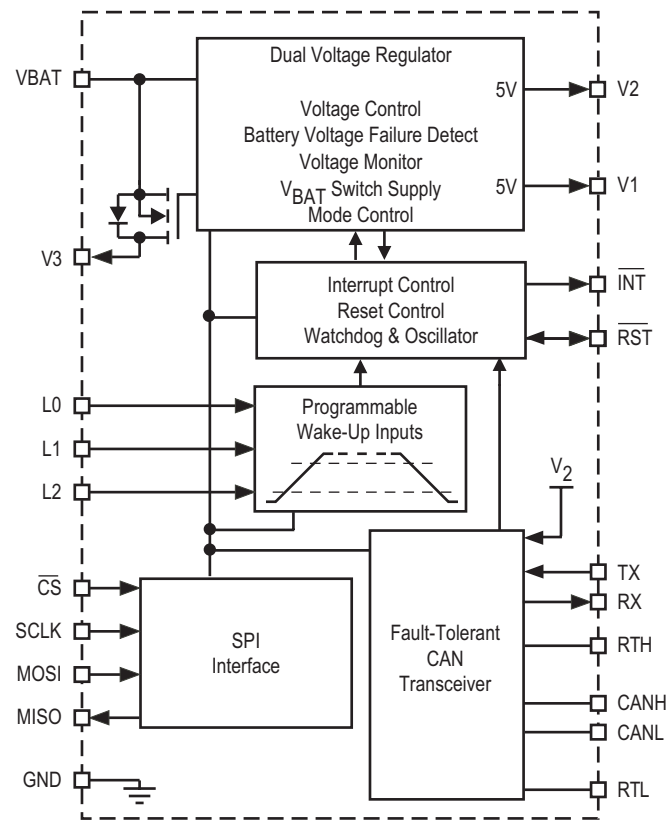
Dual Voltage Regulator

Voltage Control
Battery Voltage Failure Detect
Voltage Monitor
$V_{BAT}$ Switch Supply
Mode Control

VBAT

5V

V2

5V

V1

V3

Interrupt Control
Reset Control
Watchdog & Oscillator

$\overline{INT}$

$\overline{RST}$

L0

L1

L2

Programmable
Wake-Up Inputs

$V_2$

$\overline{CS}$

SCLK

MOSI

MISO

SPI
Interface

Fault-Tolerant
CAN
Transceiver

TX

RX

RTH

CANH

CANL

GND

RTL